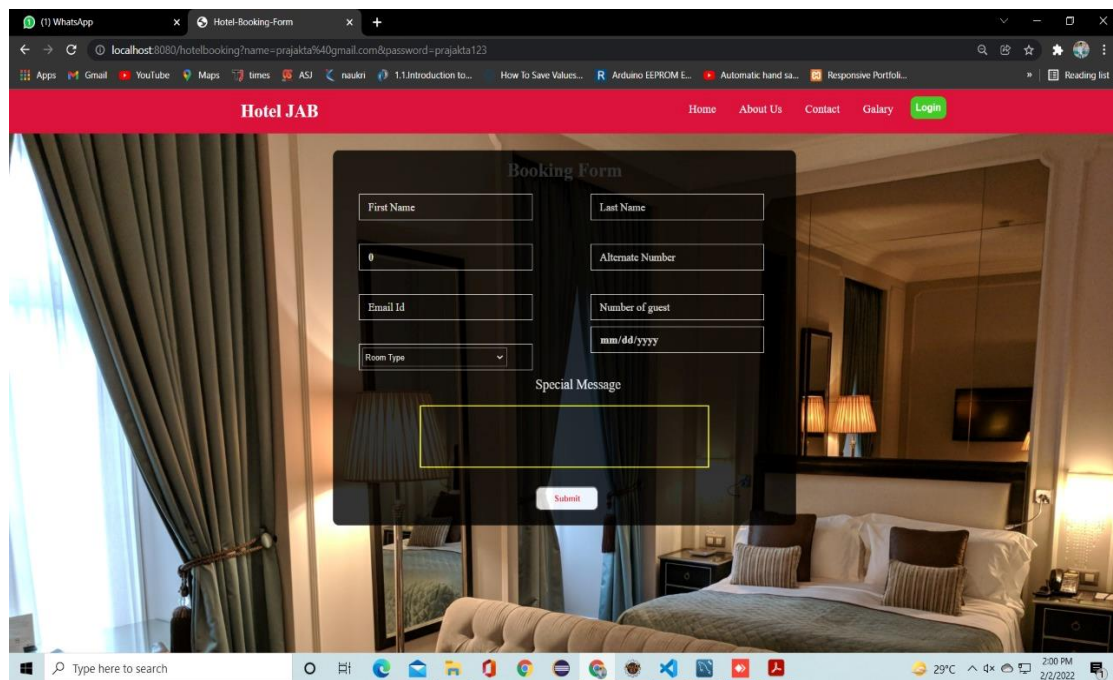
(1) WhatsApp
Hotel-Booking-Form
localhost:8080/hotelbooking?name=prajakta%40gmail.com&password=prajakta123
Apps Gmail YouTube Maps times ASJ naukri 1.1.Introduction to... How To Save Values... Arduino EEPROM E... Automatic hand sa... Responsive Portfoli... » Reading list

Hotel JAB
Home About Us Contact Galary Login

Booking Form
First Name
Last Name
0
Alternate Number
Email Id
Number of guest
mm/dd/yyyy
Room Type
Special Message
Submit

Type here to search
29°C
2:00 PM
2/2/2022